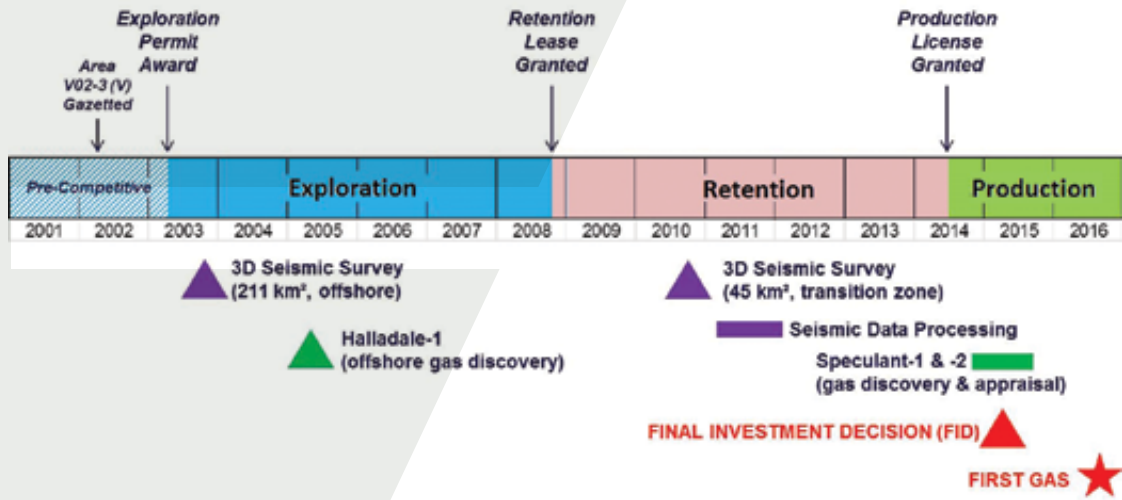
Area V02-3 (V) Gazetted

Exploration Permit Award

Retention Lease Granted

Production License Granted

Pre-Competitive

Exploration

Retention

Production

| 2001 | 2002 | 2003 | 2004 | 2005 | 2006 | 2007 | 2008 | 2009 | 2010 | 2011 | 2012 | 2013 | 2014 | 2015 | 2016 |
|---|---|---|---|---|---|---|---|---|---|---|---|---|---|---|---|

3D Seismic Survey (211 km², offshore)

Halladale-1 (offshore gas discovery)

3D Seismic Survey (45 km², transition zone)

Seismic Data Processing

Speculant-1 & -2 (gas discovery & appraisal)

FINAL INVESTMENT DECISION (FID)

FIRST GAS